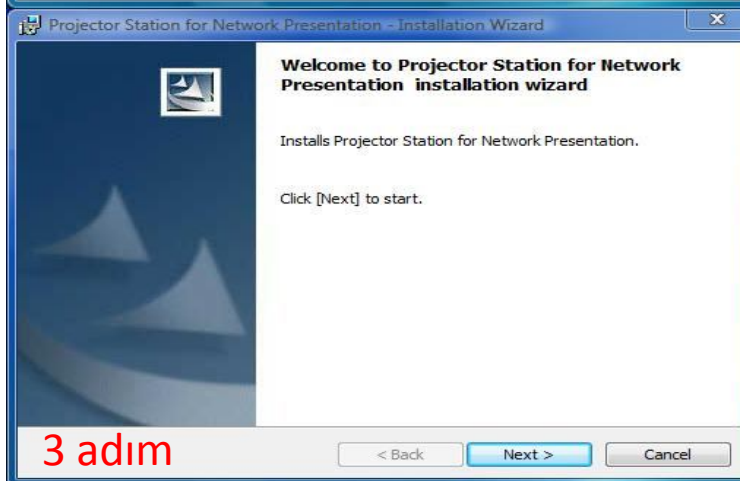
Projector Station for Network Presentation - Installation Wizard

Welcome to Projector Station for Network Presentation installation wizard

Installs Projector Station for Network Presentation.

Click [Next] to start.

3 adım

< Back

Next >

Cancel